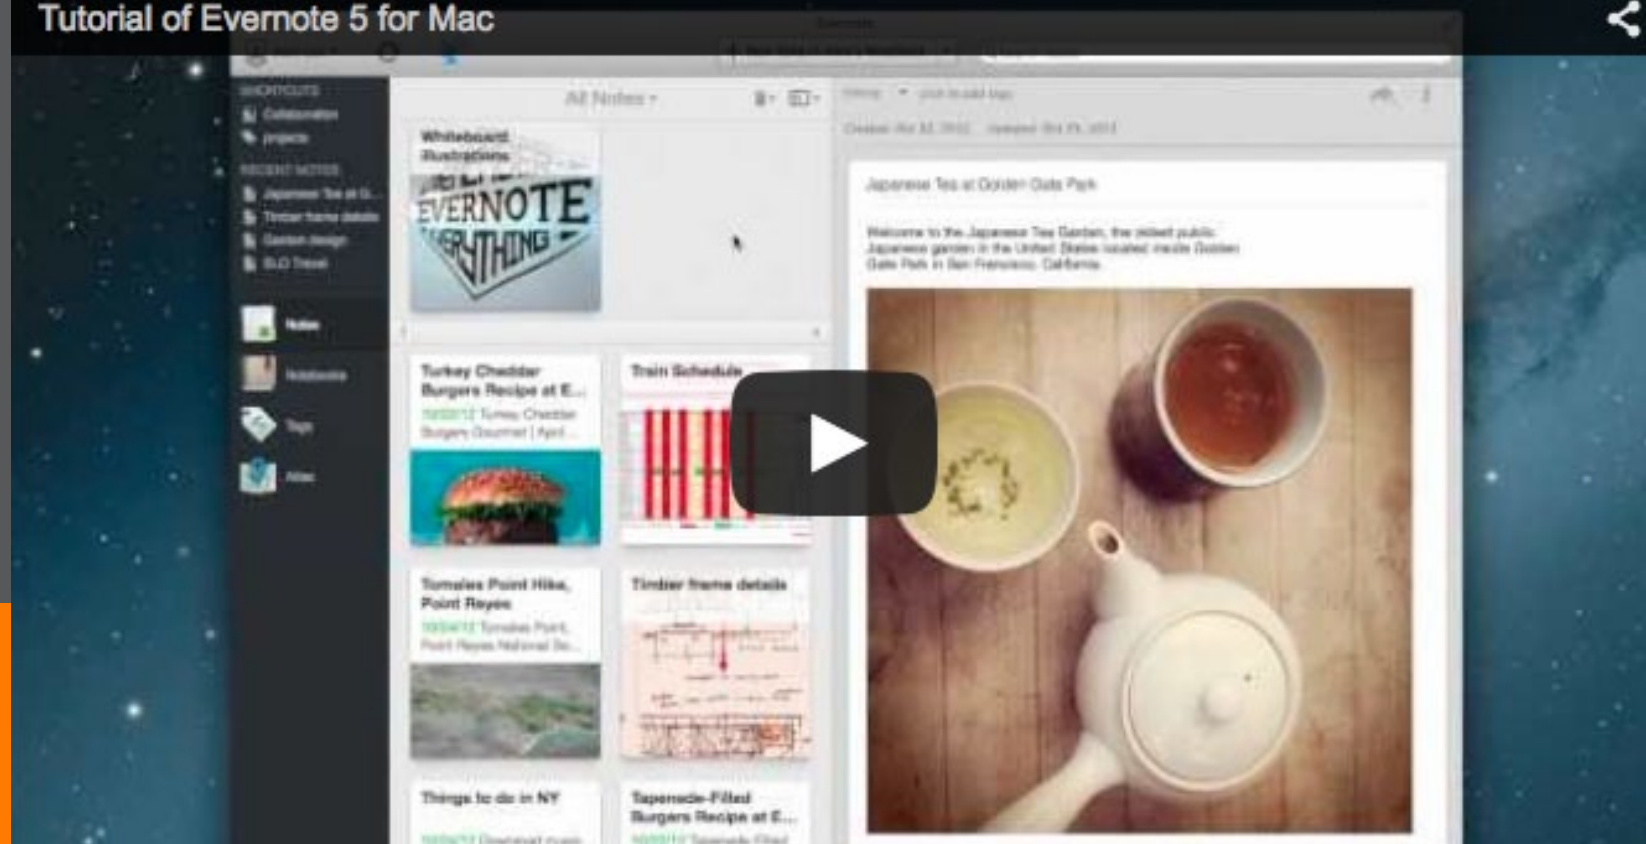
Tutorial of Evernote 5 for Mac

SHORTCUTS
Collaboration
projects
RECENT NOTES
Japanese Tea at G...
Timber frame details
Garden design
SLO Travel
Notes
Notebooks
Tags
Atlas

All Notes

Whiteboard Illustrations
EVERNOTE
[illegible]RYTHING

Turkey Cheddar Burgers Recipe at E...
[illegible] Turkey Cheddar Burgers Gourmet | April ...

Train Schedule

Tomales Point Hike, Point Reyes
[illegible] Tomales Point, Point Reyes National Se...

Timber frame details

Things to do in NY
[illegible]

Tapenade-Filled Burgers Recipe at E...
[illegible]

Created: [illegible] Updated: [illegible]

Japanese Tea at Golden Gate Park

Welcome to the Japanese Tea Garden, the oldest public Japanese garden in the United States located inside Golden Gate Park in San Francisco, California.